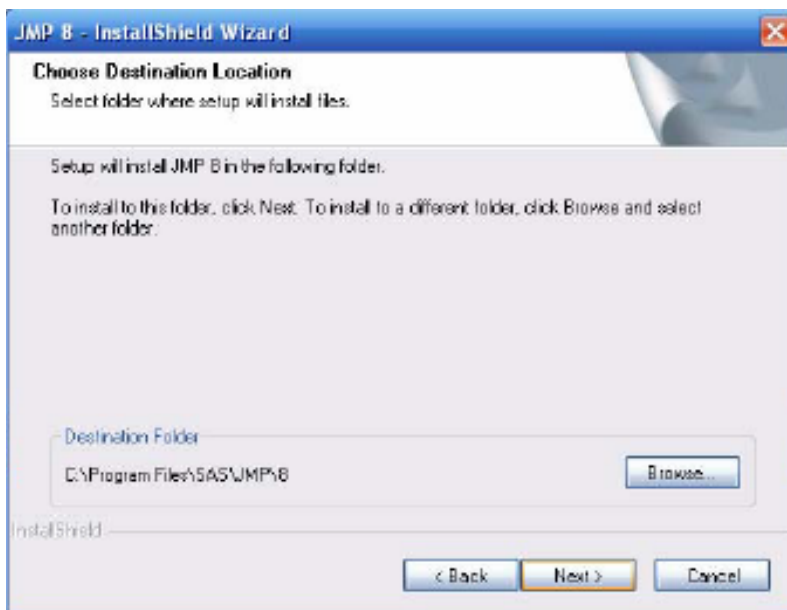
JMP 8 - InstallShield Wizard

Choose Destination Location

Select folder where setup will install files.

Setup will install JMP 8 in the following folder.

To install to this folder, click Next. To install to a different folder, click Browse and select another folder.

Destination Folder

C:\Program Files\SAS\JMP\8

Browse...

InstallShield

< Back

Next >

Cancel